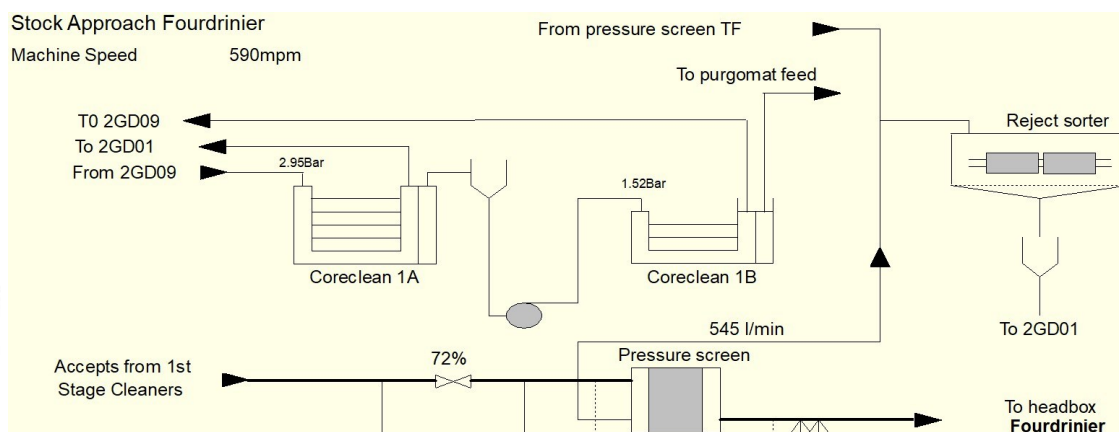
Stock Approach Fourdrinier

Machine Speed 590mpm

From pressure screen TF

To purgomat feed

T0 2GD09

To 2GD01

From 2GD09

2.95Bar

1.52Bar

Reject sorter

Coreclean 1A

Coreclean 1B

545 l/min

To 2GD01

Accepts from 1st Stage Cleaners

72%

Pressure screen

To headbox Fourdrinier